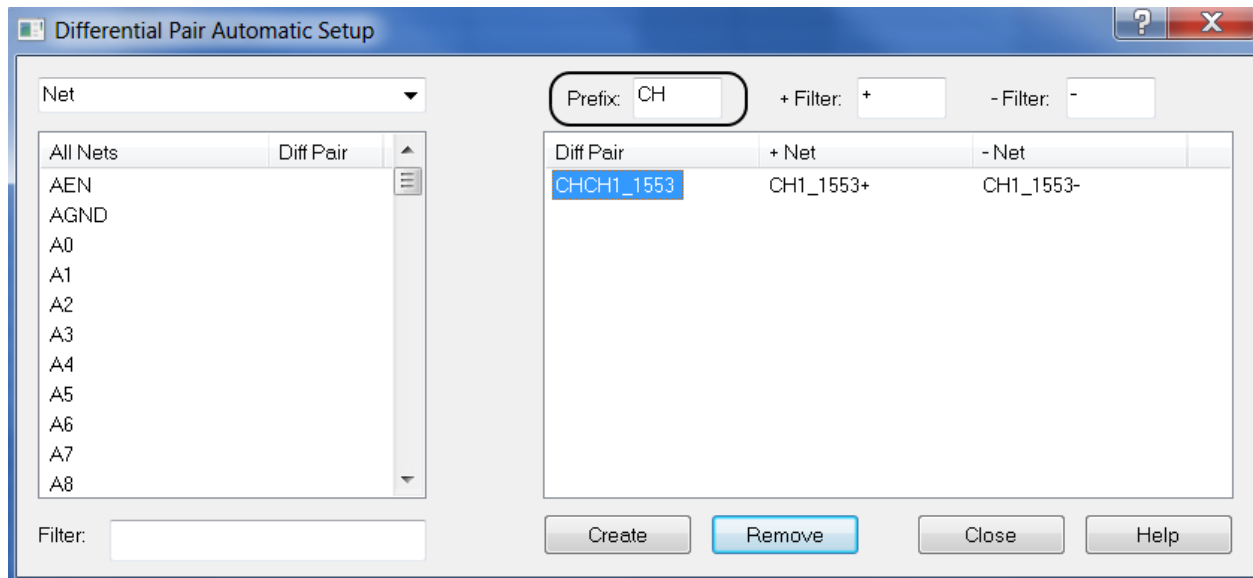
Differential Pair Automatic Setup

?

X

Net

All Nets

Diff Pair

AEN
AGND
A0
A1
A2
A3
A4
A5
A6
A7
A8

Filter:

Prefix: CH

+ Filter: +

- Filter: -

| Diff Pair | + Net | - Net |
|---|---|---|
| CHCH1_1553 | CH1_1553+ | CH1_1553- |

Create

Remove

Close

Help